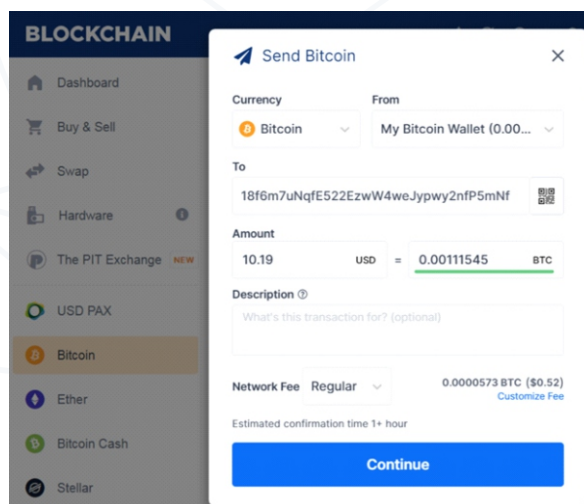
BLOCKCHAIN

Dashboard

Buy & Sell

Swap

Hardware

The PIT Exchange NEW

USD PAX

Bitcoin

Ether

Bitcoin Cash

Stellar

Send Bitcoin

Currency

Bitcoin

From

My Bitcoin Wallet (0.00...

To

18f6m7uNqfE522EzwW4weJypwy2nfP5mNf

Amount

10.19 USD = 0.00111545 BTC

Description

What's this transaction for? (optional)

Network Fee Regular

0.0000573 BTC ($0.52)
Customize Fee

Estimated confirmation time 1+ hour

Continue